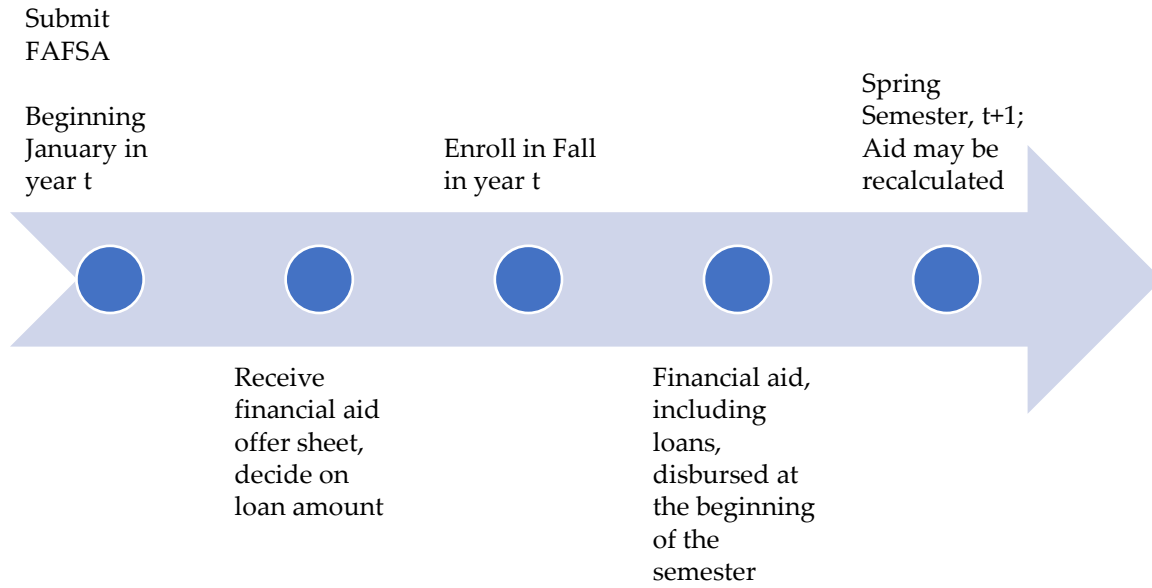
Submit FAFSA

Beginning January in year t

Receive financial aid offer sheet, decide on loan amount

Enroll in Fall in year t

Financial aid, including loans, disbursed at the beginning of the semester

Spring Semester, t+1; Aid may be recalculated